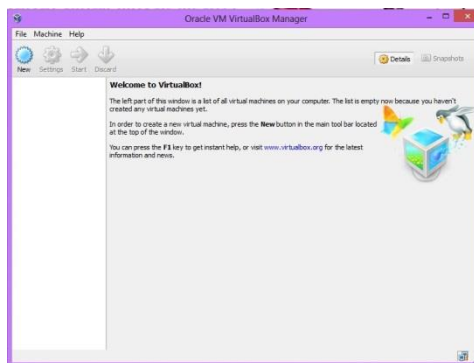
Oracle VM VirtualBox Manager

File Machine Help

New Settings Start Discard

Details Snapshots

Welcome to VirtualBox!

The left part of this window is a list of all virtual machines on your computer. The list is empty now because you haven't created any virtual machines yet.

In order to create a new virtual machine, press the New button in the main tool bar located at the top of the window.

You can press the F1 key to get instant help, or visit www.virtualbox.org for the latest information and news.